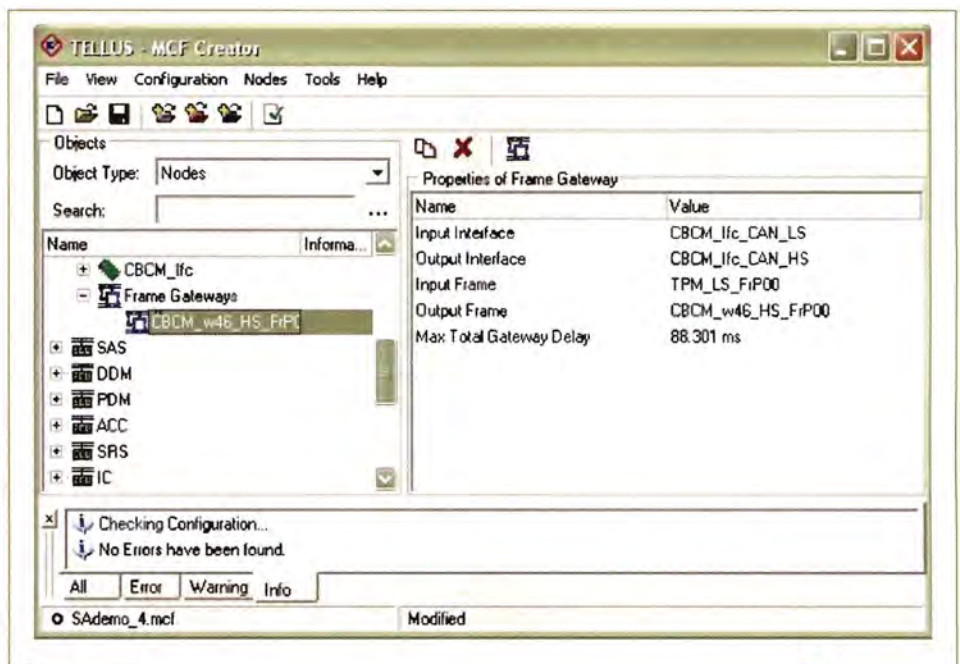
TELLUS - MCF Creator

File View Configuration Nodes Tools Help

Objects

Object Type: Nodes

Search: ...

| Name | Informa... |
|---|---|
| CBCM_Ifc | |
| Frame Gateways | |
| CBCM_w46_HS_FrPI | |
| SAS | |
| DDM | |
| PDM | |
| ACC | |
| SRS | |
| IC | |

Properties of Frame Gateway

| Name | Value |
|---|---|
| Input Interface | CBCM_Ifc_CAN_LS |
| Output Interface | CBCM_Ifc_CAN_HS |
| Input Frame | TPM_LS_FrP00 |
| Output Frame | CBCM_w46_HS_FrP00 |
| Max Total Gateway Delay | 88.301 ms |

Checking Configuration...

No Errors have been found.

All Error Warning Info

SAdemo_4.mcf

Modified